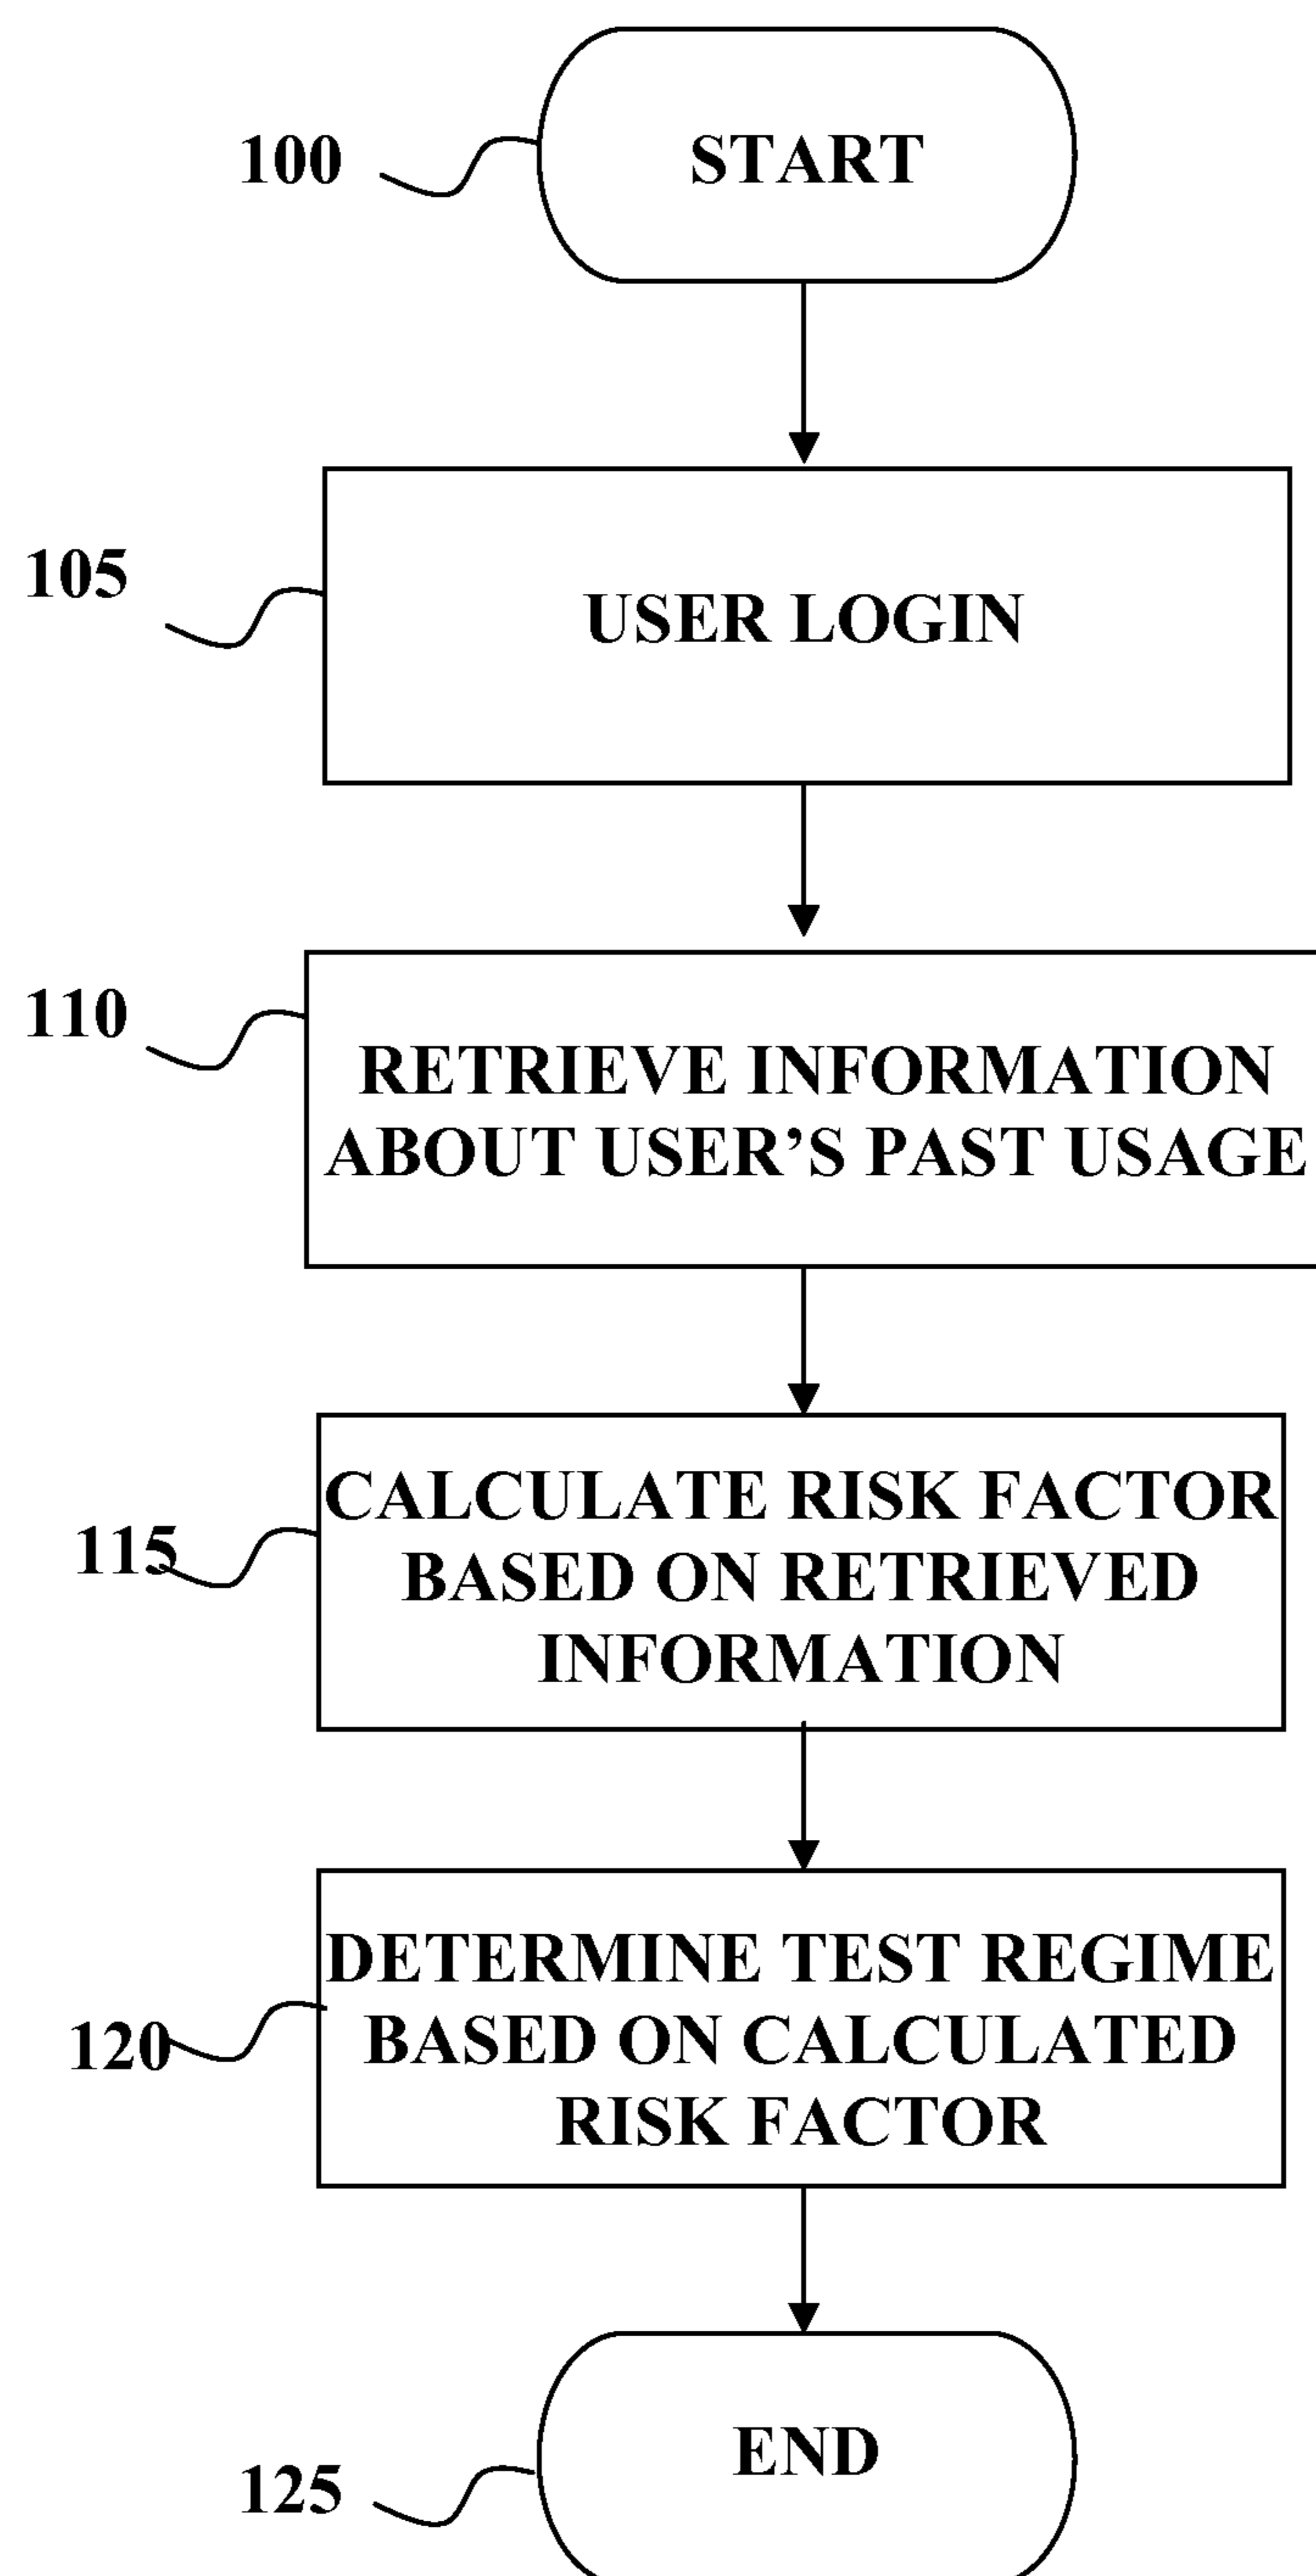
100
START

105
USER LOGIN

110
RETRIEVE INFORMATION ABOUT USER’S PAST USAGE

115
CALCULATE RISK FACTOR BASED ON RETRIEVED INFORMATION

120
DETERMINE TEST REGIME BASED ON CALCULATED RISK FACTOR

125
END